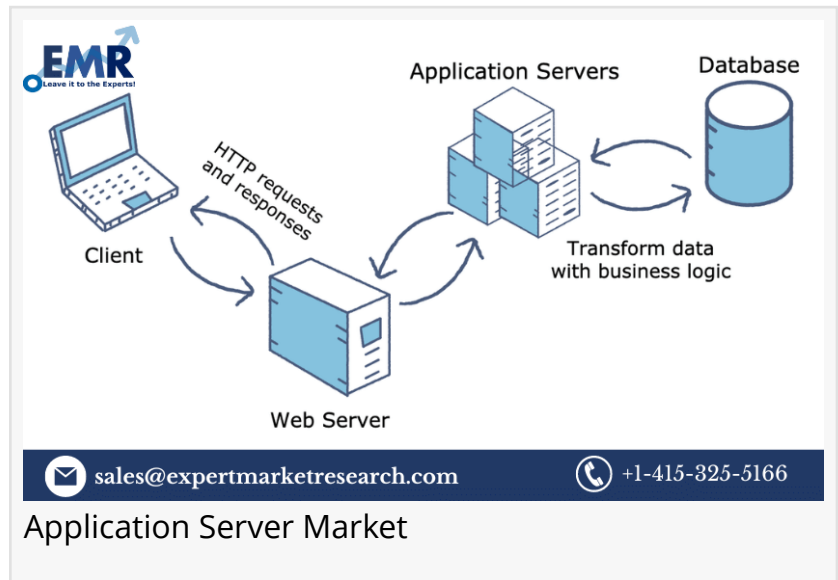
EMR
Leave it to the Experts!

Application Servers

Database

HTTP requests and responses

Client

Transform data with business logic

Web Server

sales@expertmarketresearch.com

+1-415-325-5166

Application Server Market